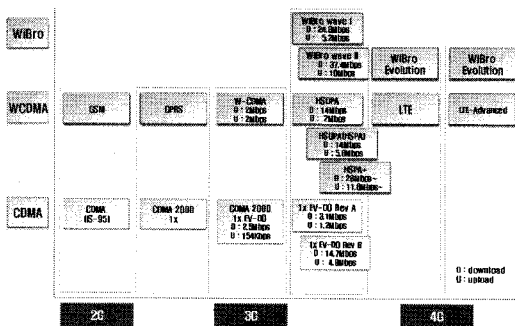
WiBro

WCDMA

CDMA

WiBro wave I
D : 20.8Mbps
U : 5.2Mbps

WiBro wave II
D : 37.4Mbps
U : 10Mbps

WiBro Evolution

WiBro Evolution

GSM

GPRS

W-CDMA
D : 2Mbps
U : 2Mbps

HSDPA
D : 14Mbps
U : 2Mbps

LTE

LTE-Advanced

HSUPA(HSPA)
D : 14Mbps
U : 5.8Mbps

HSPA+
D : 28Mbps~
U : 11.5Mbps~

CDMA
(IS-95)

CDMA 2000
1x

CDMA 2000
1x EV-DO
D : 2.5Mbps
U : 154Kbps

1x EV-DO Rev A
D : 3.1Mbps
U : 1.8Mbps

1x EV-DO Rev B
D : 14.7Mbps
U : 4.9Mbps

D : download
U : upload

2G

3G

4G